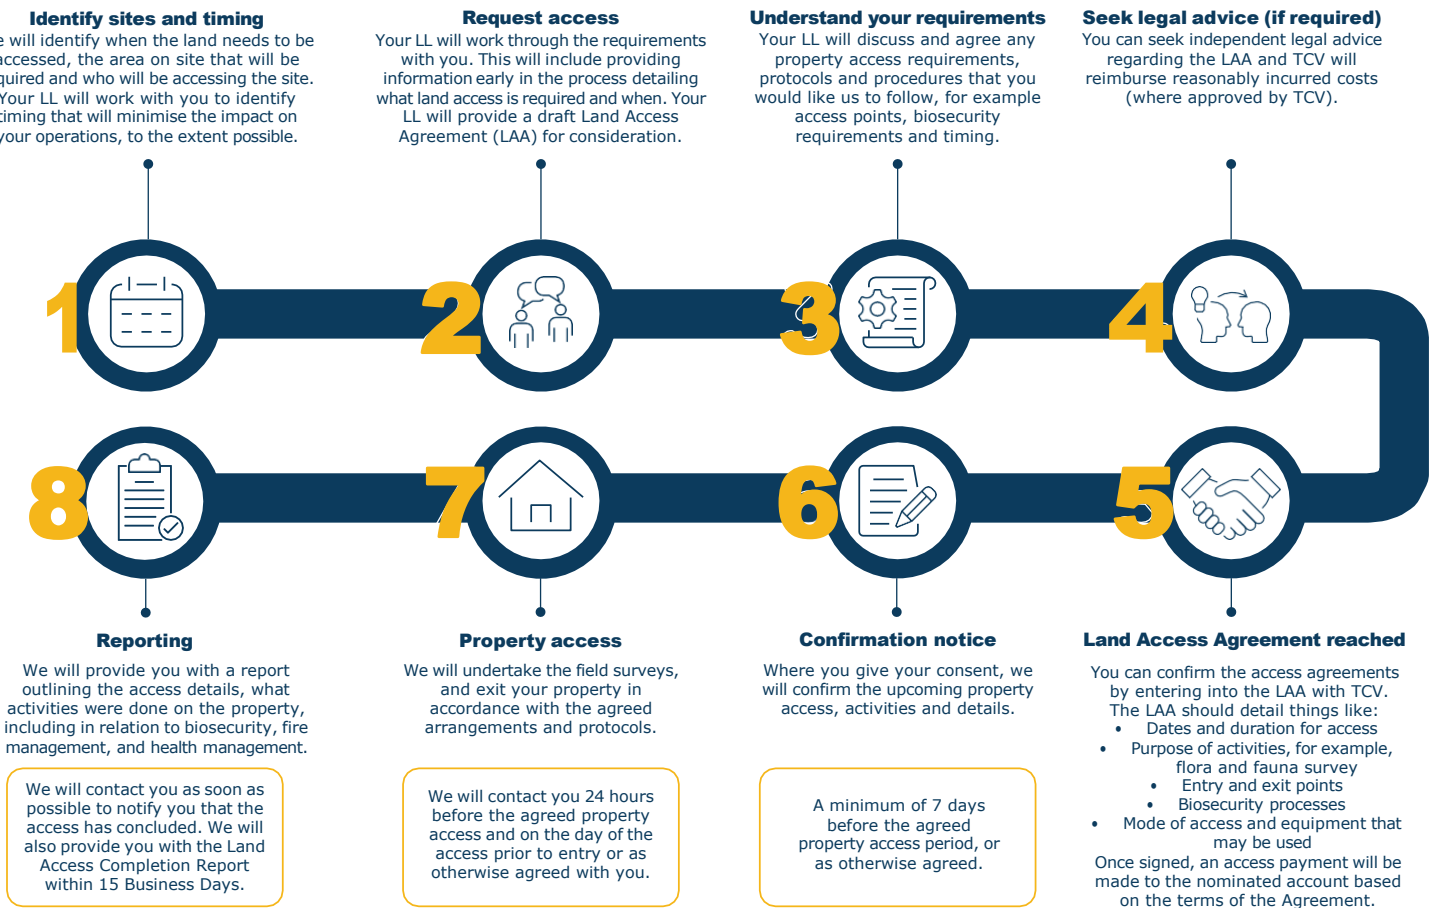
Identify sites and timing
e will identify when the land needs to be accessed, the area on site that will be quired and who will be accessing the site. Your LL will work with you to identify timing that will minimise the impact on your operations, to the extent possible.

Request access
Your LL will work through the requirements with you. This will include providing information early in the process detailing what land access is required and when. Your LL will provide a draft Land Access Agreement (LAA) for consideration.

Understand your requirements
Your LL will discuss and agree any property access requirements, protocols and procedures that you would like us to follow, for example access points, biosecurity requirements and timing.

Seek legal advice (if required)
You can seek independent legal advice regarding the LAA and TCV will reimburse reasonably incurred costs (where approved by TCV).

1

2

3

4

8

7

6

5

Reporting
We will provide you with a report outlining the access details, what activities were done on the property, including in relation to biosecurity, fire management, and health management.

We will contact you as soon as possible to notify you that the access has concluded. We will also provide you with the Land Access Completion Report within 15 Business Days.

Property access
We will undertake the field surveys, and exit your property in accordance with the agreed arrangements and protocols.

We will contact you 24 hours before the agreed property access and on the day of the access prior to entry or as otherwise agreed with you.

Confirmation notice
Where you give your consent, we will confirm the upcoming property access, activities and details.

A minimum of 7 days before the agreed property access period, or as otherwise agreed.

Land Access Agreement reached
You can confirm the access agreements by entering into the LAA with TCV. The LAA should detail things like:
• Dates and duration for access
• Purpose of activities, for example, flora and fauna survey
• Entry and exit points
• Biosecurity processes
• Mode of access and equipment that may be used
Once signed, an access payment will be made to the nominated account based on the terms of the Agreement.